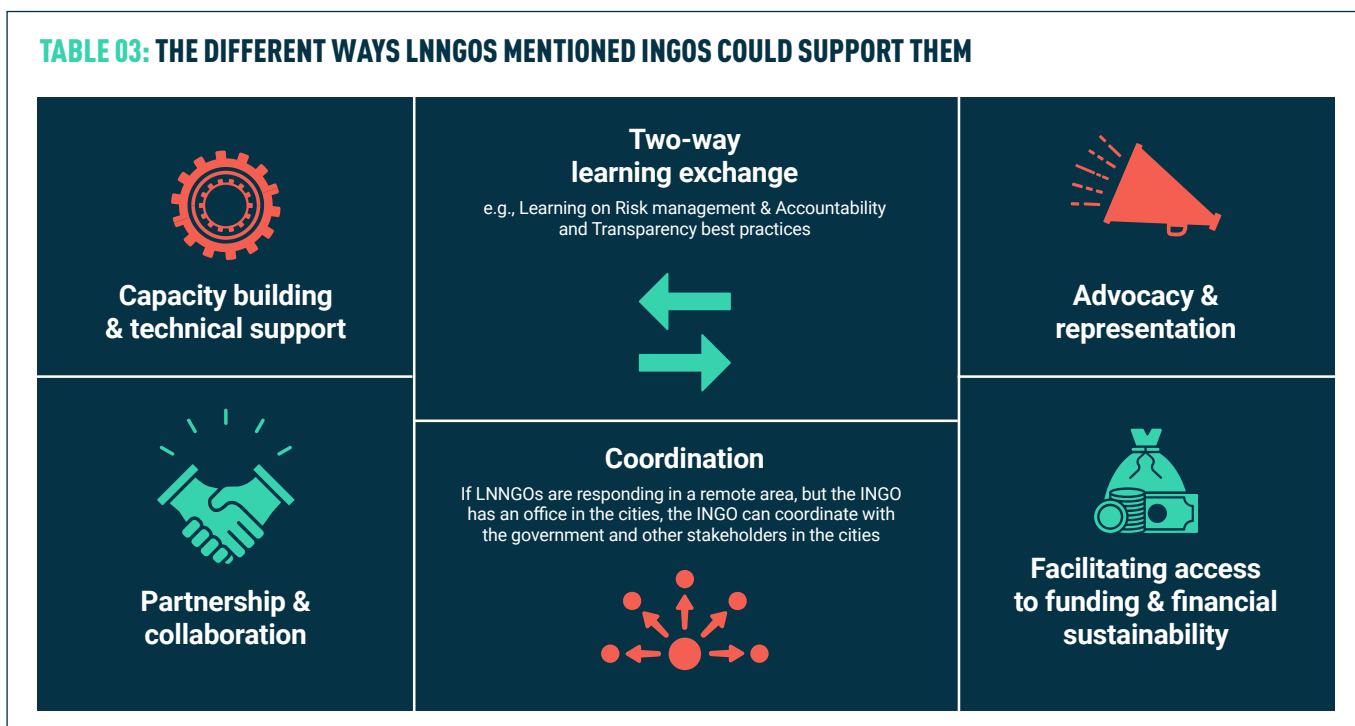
TABLE 03: THE DIFFERENT WAYS LNNGOS MENTIONED INGOS COULD SUPPORT THEM

Capacity building & technical support

Two-way learning exchange

e.g., Learning on Risk management & Accountability and Transparency best practices

Advocacy & representation

Partnership & collaboration

Coordination

If LNNGOs are responding in a remote area, but the INGO has an office in the cities, the INGO can coordinate with the government and other stakeholders in the cities

Facilitating access to funding & financial sustainability